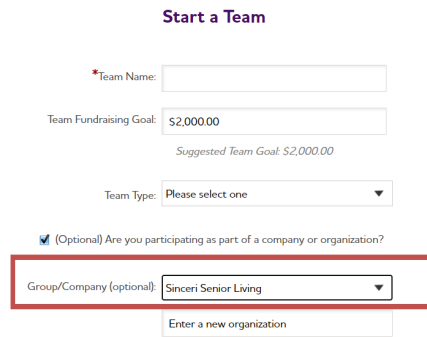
Start a Team

*Team Name:

Team Fundraising Goal: $2,000.00

Suggested Team Goal: $2,000.00

Team Type: Please select one

(Optional) Are you participating as part of a company or organization?

Group/Company (optional): Sinceri Senior Living

Enter a new organization